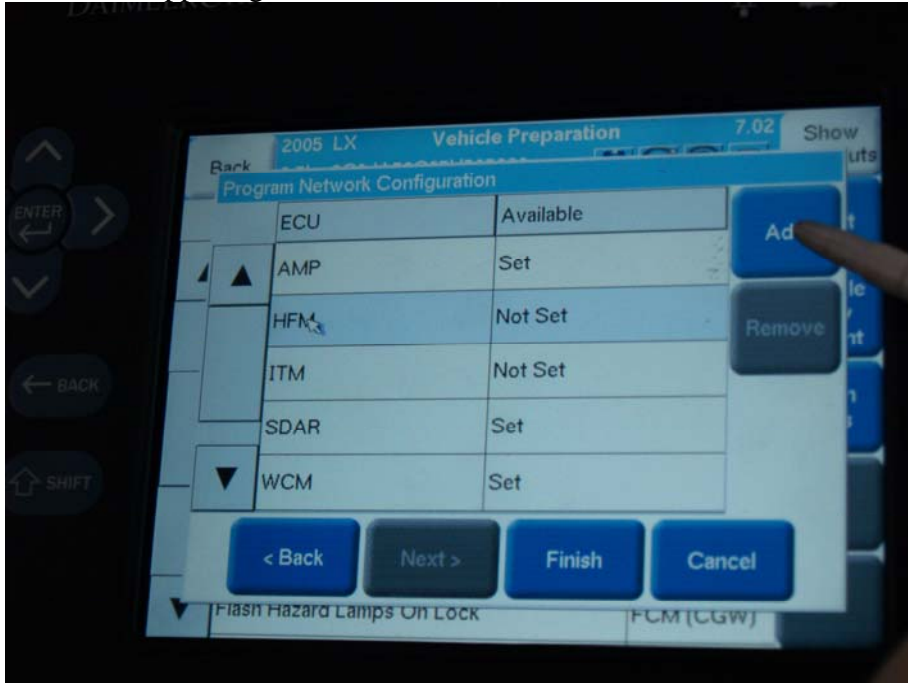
2005 LX Vehicle Preparation 7.02

Show

Back

Program Network Configuration

| ECU | Available |
|---|---|
| AMP | Set |
| HFM | Not Set |
| ITM | Not Set |
| SDAR | Set |
| WCM | Set |

Ad

Remove

ENTER

BACK

SHIFT

< Back

Next >

Finish

Cancel

Flash Hazard Lamps On Lock

FCM (CGW)